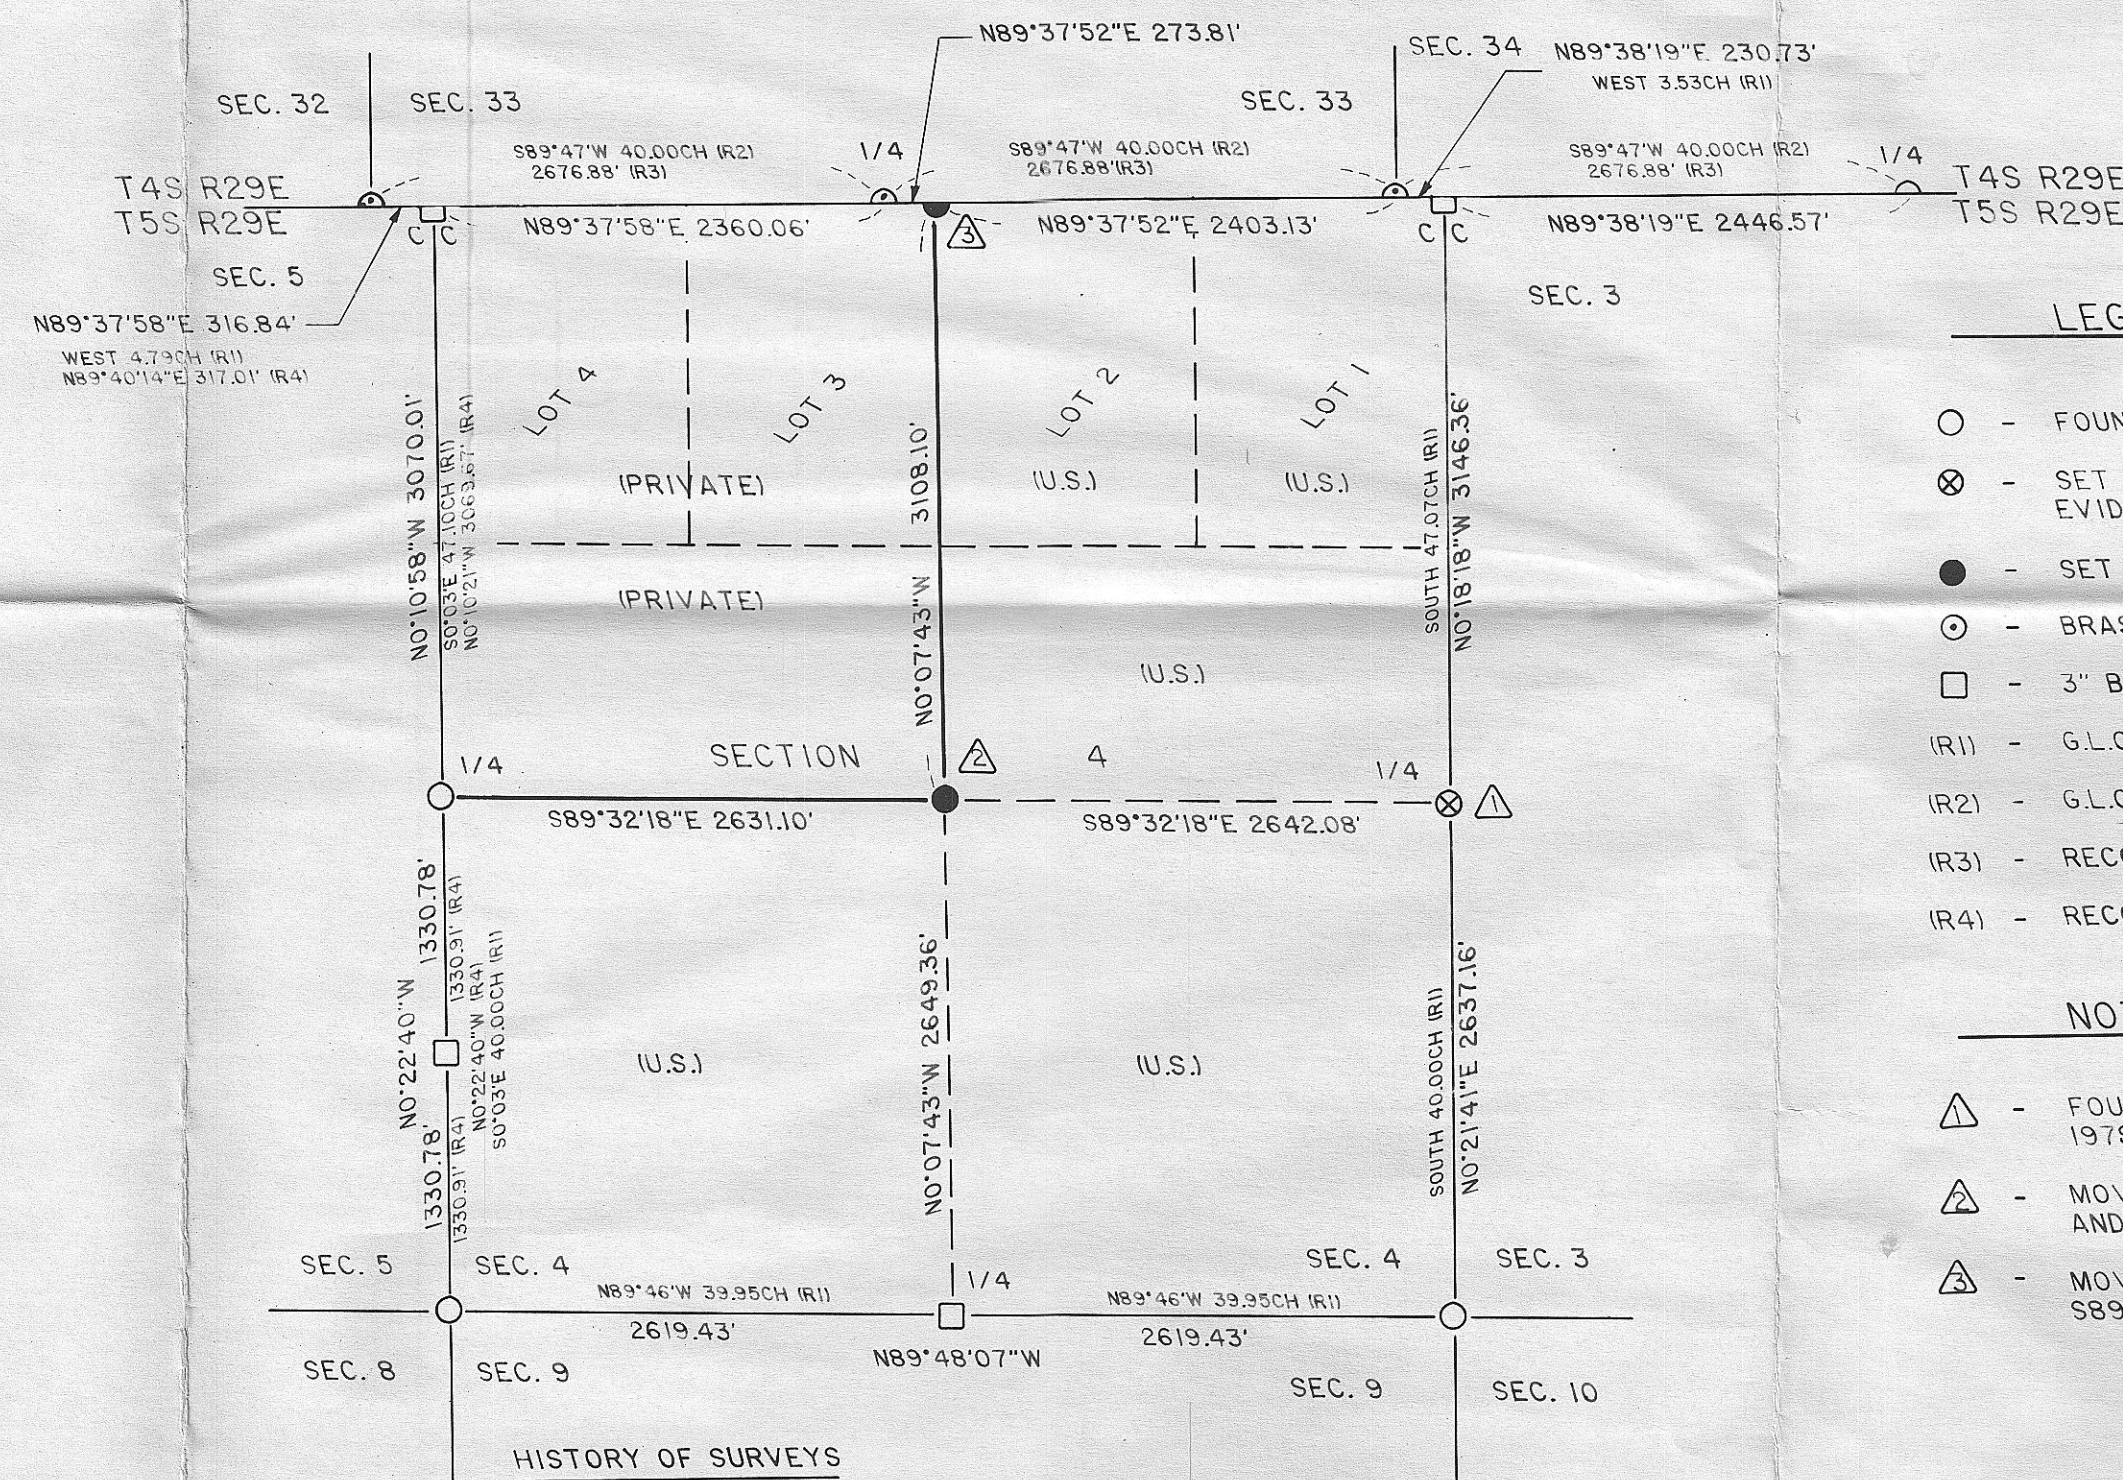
N89°37'52"E 273.81'

SEC. 34 N89°38'19"E 230.73'
WEST 3.53CH (R1)

SEC. 32 SEC. 33 SEC. 33

S89°47'W 40.00CH (R2)
2676.88' (R3)

1/4

S89°47'W 40.00CH (R2)
2676.88'(R3)

S89°47'W 40.00CH (R2)
2676.88' (R3)

1/4

T4S R29E
T5S R29E

T4S R29E
T5S R29E

C C

N89°37'58"E 2360.06'

N89°37'52"E 2403.13'

C C

N89°38'19"E 2446.57'

SEC. 5

SEC. 3

N89°37'58"E 316.84'
WEST 4.79CH (R1)
N89°40'14"E 317.01' (R4)

LEG

LOT 4 LOT 3 LOT 2 LOT 1

N0°10'58"W 3070.01'
S0°03'E 47.10CH (R1)
N0°10'21"W 3063.67' (R4)

(PRIVATE)

3108.10'

(U.S.) (U.S.)

SOUTH 47.07CH (R1)
N0°18'18"W 3146.36'

○ - FOUN
⊗ - SET
EVID
● - SET
⊙ - BRAS
□ - 3" B

(PRIVATE)

N0°07'43"W

(U.S.)

(R1) - G.L.C
(R2) - G.L.C
(R3) - REC
(R4) - REC

1/4 SECTION 4 1/4

S89°32'18"E 2631.10'

S89°32'18"E 2642.08'

1330.78'
1330.91' (R4)
N0°22'40"W
N0°22'40"W (R4)
S0°03'E 40.00CH (R1)
1330.78'
1330.91' (R4)

(U.S.)

N0°07'43"W 2649.36'

(U.S.)

SOUTH 40.00CH (R1)
N0°21'41"E 2637.16'

NO

FOU
197
MOV
AND
MOV
S89

SEC. 5 SEC. 4

1/4

SEC. 4 SEC. 3

N89°46'W 39.95CH (R1)
2619.43'

N89°46'W 39.95CH (R1)
2619.43'

N89°48'07"W

SEC. 8 SEC. 9

SEC. 9 SEC. 10

HISTORY OF SURVEYS